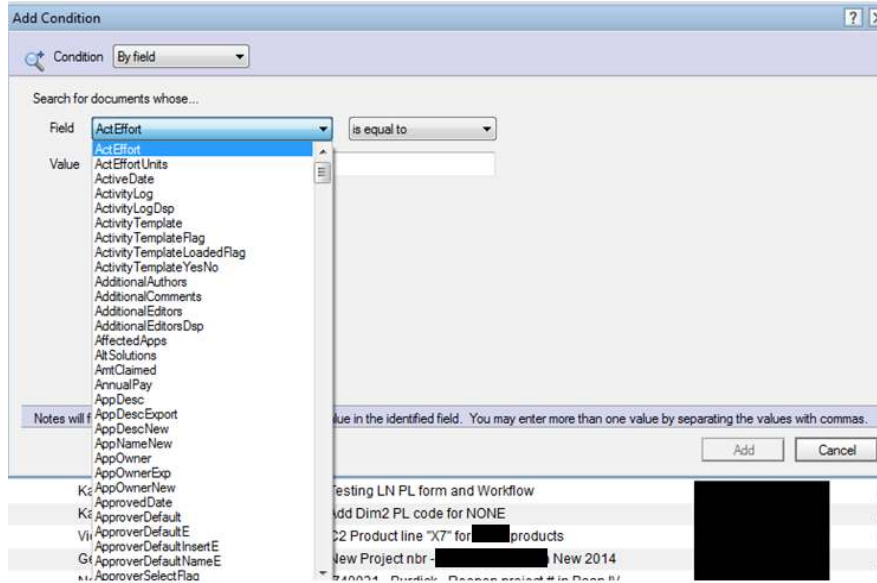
Add Condition

?

Condition By field

Search for documents whose...

Field ActEffort

is equal to

Value

ActEffort
ActEffortUnits
ActiveDate
ActivityLog
ActivityLogDsp
ActivityTemplate
ActivityTemplateFlag
ActivityTemplateLoadedFlag
ActivityTemplateYesNo
AdditionalAuthors
AdditionalComments
AdditionalEditors
AdditionalEditorsDsp
AffectedApps
AltSolutions
AmtClaimed
AnnualPay
AppDesc
AppDescExport
AppDescNew
AppNameNew
AppOwner
AppOwnerExp
AppOwnerNew
ApprovedDate
ApproverDefault
ApproverDefaultE
ApproverDefaultInsertE
ApproverDefaultNameE
ApproverSelectFlag

Notes will f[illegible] lue in the identified field. You may enter more than one value by separating the values with commas.

Add

Cancel

Ka Testing LN PL form and Workflow
Ka Add Dim2 PL code for NONE
Vi C2 Product line "X7" for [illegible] products
Ge New Project nbr - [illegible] New 2014
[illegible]